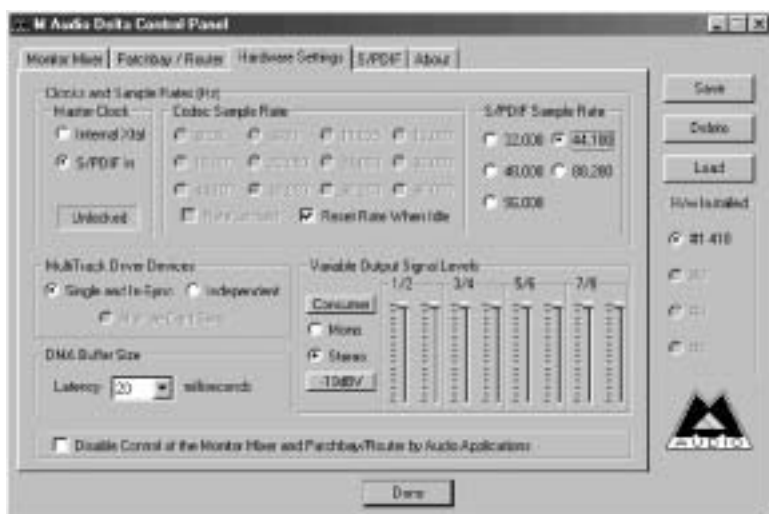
M Audio Delta Control Panel

Monitor Mixer | Patchbay / Router | Hardware Settings | S/PDIF | About

Clocks and Sample Rates (Hz)

Master Clock
Internal Xtal
S/PDIF In

Unlocked

Codec Sample Rate
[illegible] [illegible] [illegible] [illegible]
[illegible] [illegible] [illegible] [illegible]
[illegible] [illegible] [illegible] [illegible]
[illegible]
Reset Rate When Idle

S/PDIF Sample Rate
32,000
44,100
48,000
88,200
96,000

MultiTrack Driver Devices
Single and In-Sync
Independent
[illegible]

Variable Output Signal Levels
Consumer
Mono
Stereo
-10dBV
1/2 3/4 5/6 7/8

DMA Buffer Size
Latency: 20 milliseconds

Disable Control of the Monitor Mixer and Patchbay/Router by Audio Applications

Save
Delete
Load
H/w Installed
#1 410
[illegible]
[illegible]
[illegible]

Done